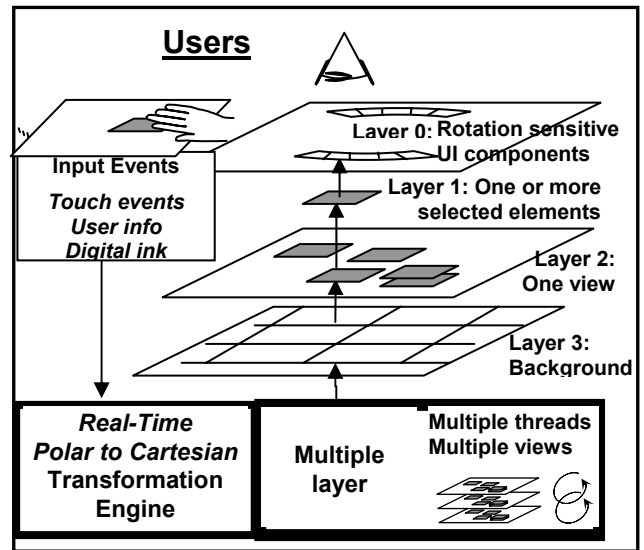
Users

Layer 0: Rotation sensitive UI components

Input Events
Touch events
User info
Digital ink

Layer 1: One or more selected elements

Layer 2: One view

Layer 3: Background

Real-Time Polar to Cartesian Transformation Engine

Multiple layer

Multiple threads
Multiple views